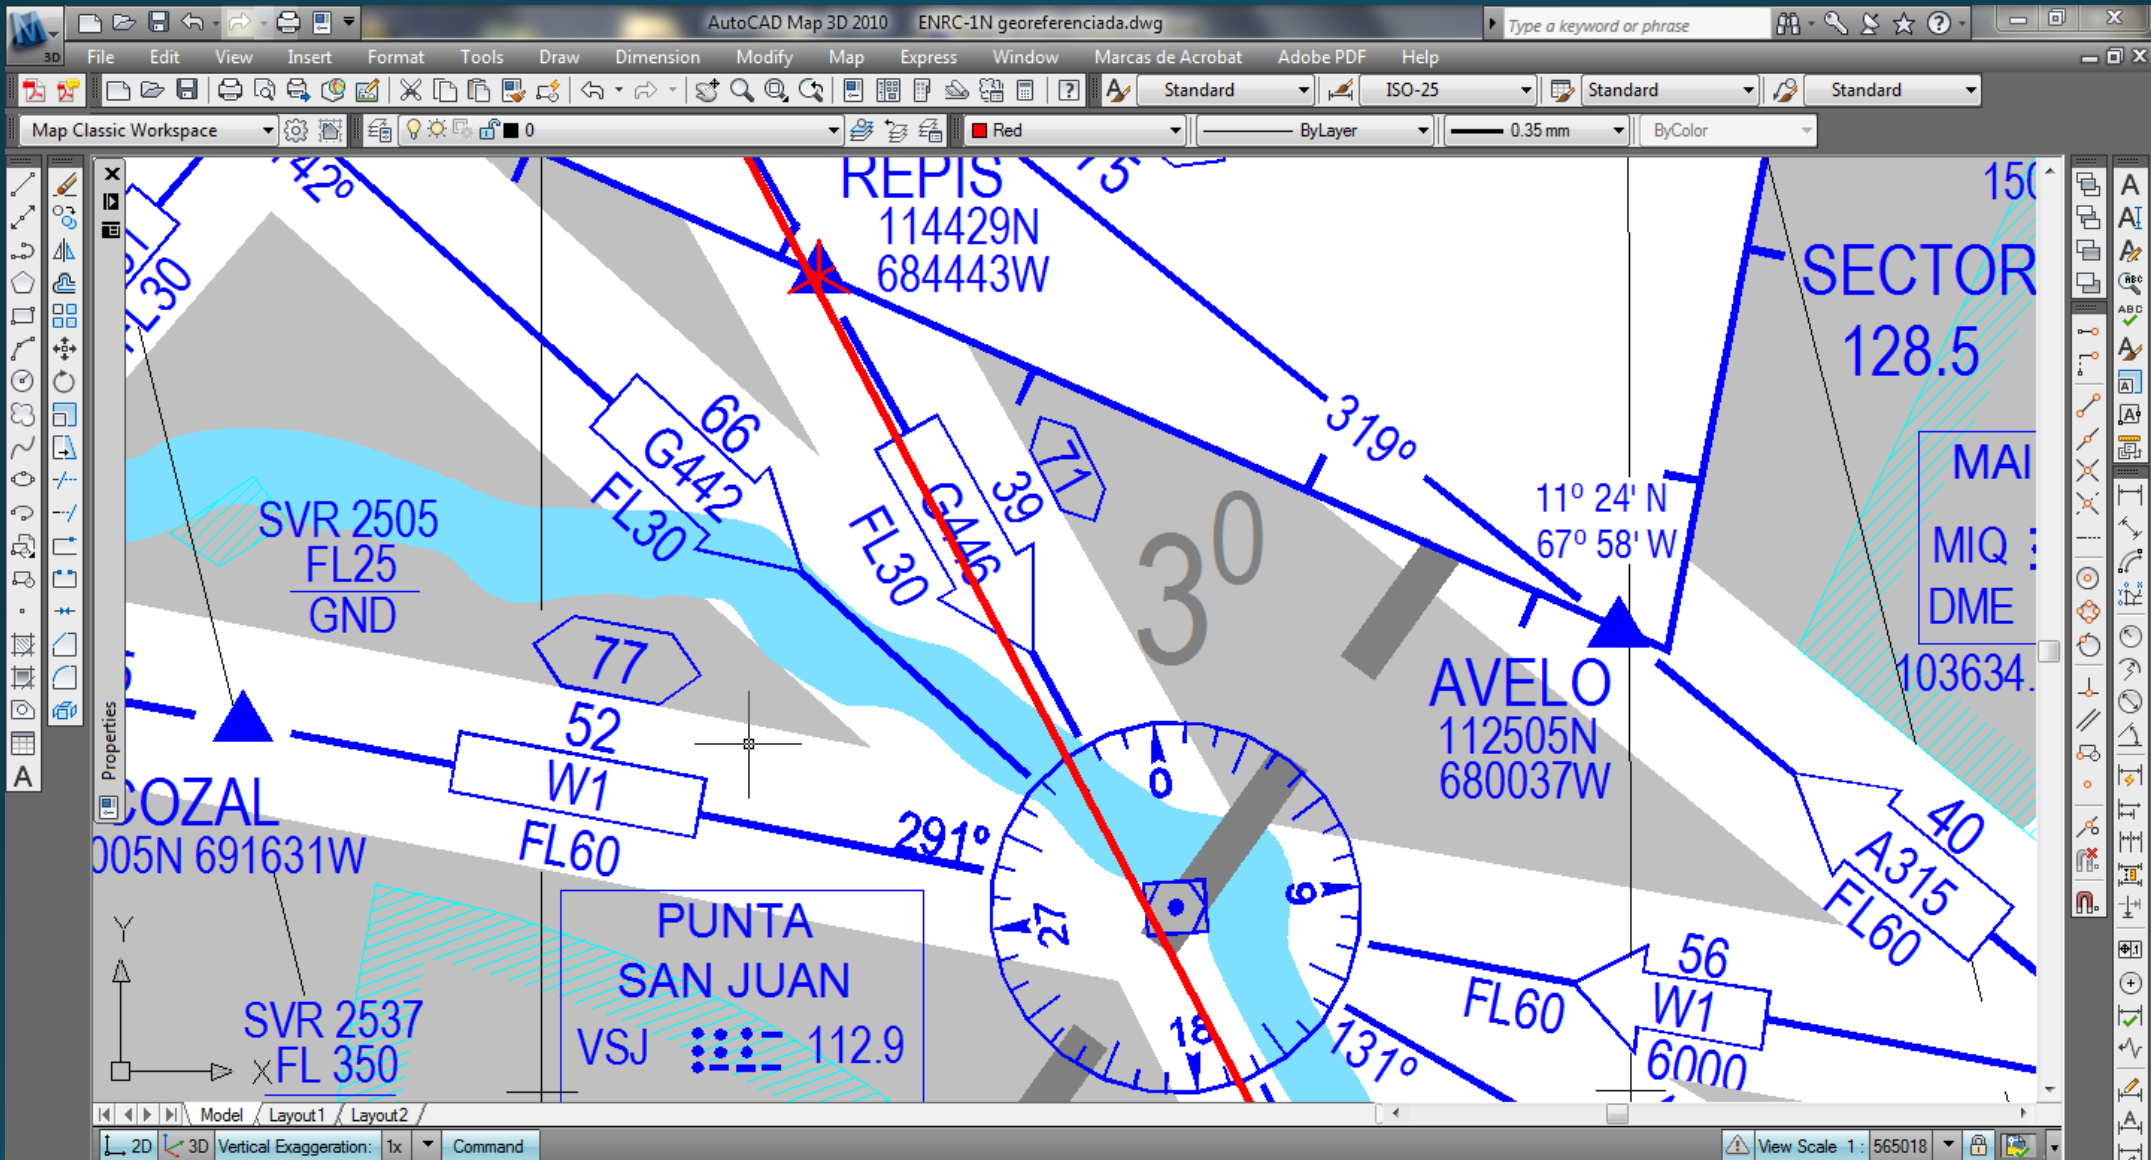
AutoCAD Map 3D 2010 ENRC-1N georeferenciada.dwg

Type a keyword or phrase

File Edit View Insert Format Tools Draw Dimension Modify Map Express Window Marcas de Acrobat Adobe PDF Help

Standard ISO-25 Standard Standard

Map Classic Workspace 0 Red ByLayer 0.35 mm ByColor

REPIS
114429N
684443W

42º

FL30

150

SECTOR
128.5

319º

66
G442
FL30

39
G446
FL30

71

11º 24' N
67º 58' W

MAI
MIQ
DME
103634.

SVR 2505
FL25
GND

$3^0$

77

AVELO
112505N
680037W

52
W1
FL60

291º

COZAL
005N 691631W

0
9
27
18

40
A315
FL60

PUNTA
SAN JUAN
VSJ 112.9

56
W1
6000

FL60

131º

SVR 2537
FL 350

Y
X

Properties

Model Layout1 Layout2

2D 3D Vertical Exaggeration: 1x Command

View Scale 1 : 565018